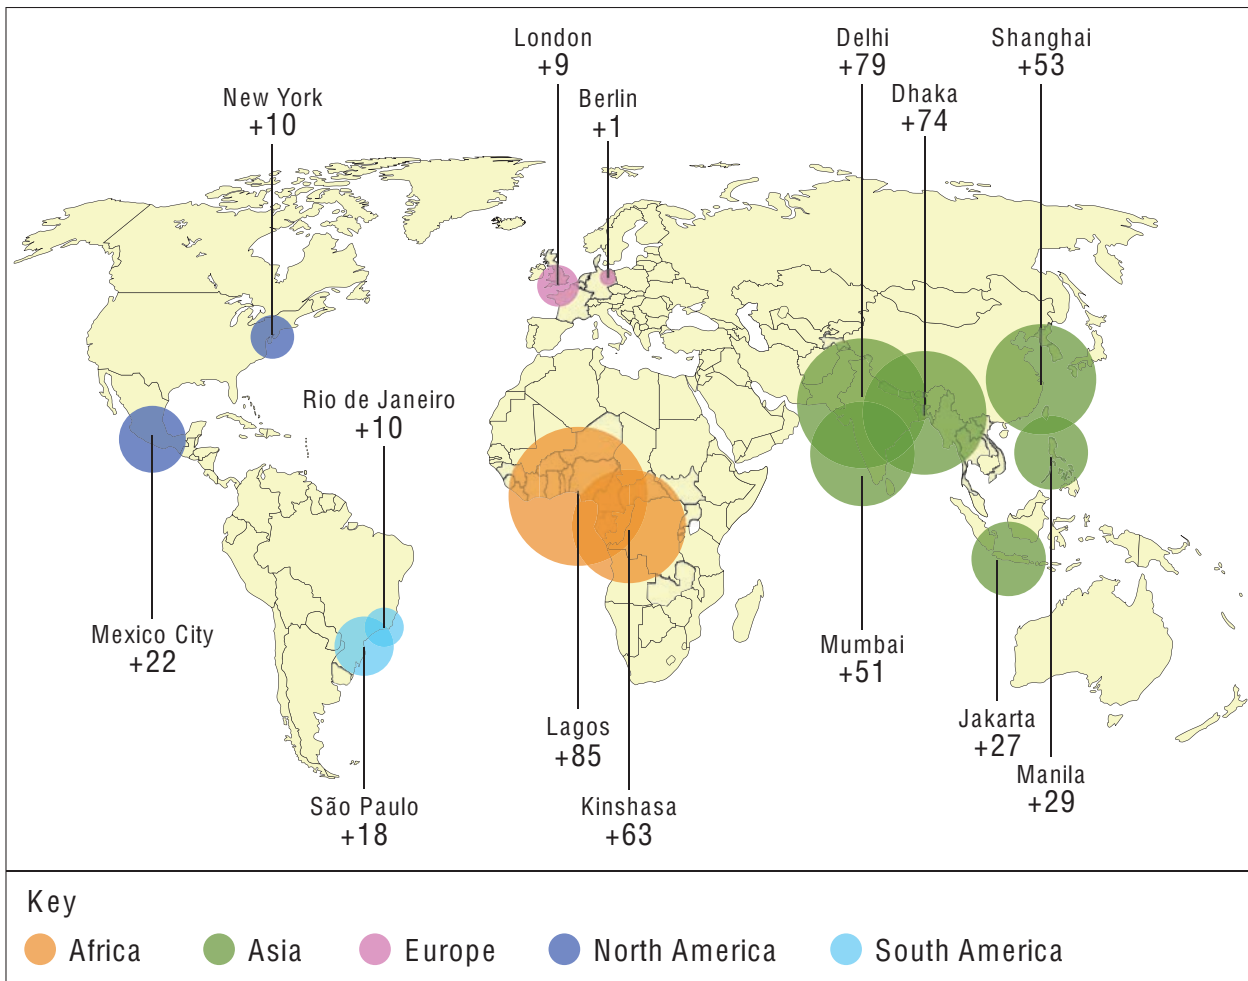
London
+9

Berlin
+1

New York
+10

Delhi
+79

Dhaka
+74

Shanghai
+53

Rio de Janeiro
+10

Mexico City
+22

Mumbai
+51

Jakarta
+27

Manila
+29

Lagos
+85

Kinshasa
+63

São Paulo
+18

Key
Africa Asia Europe North America South America